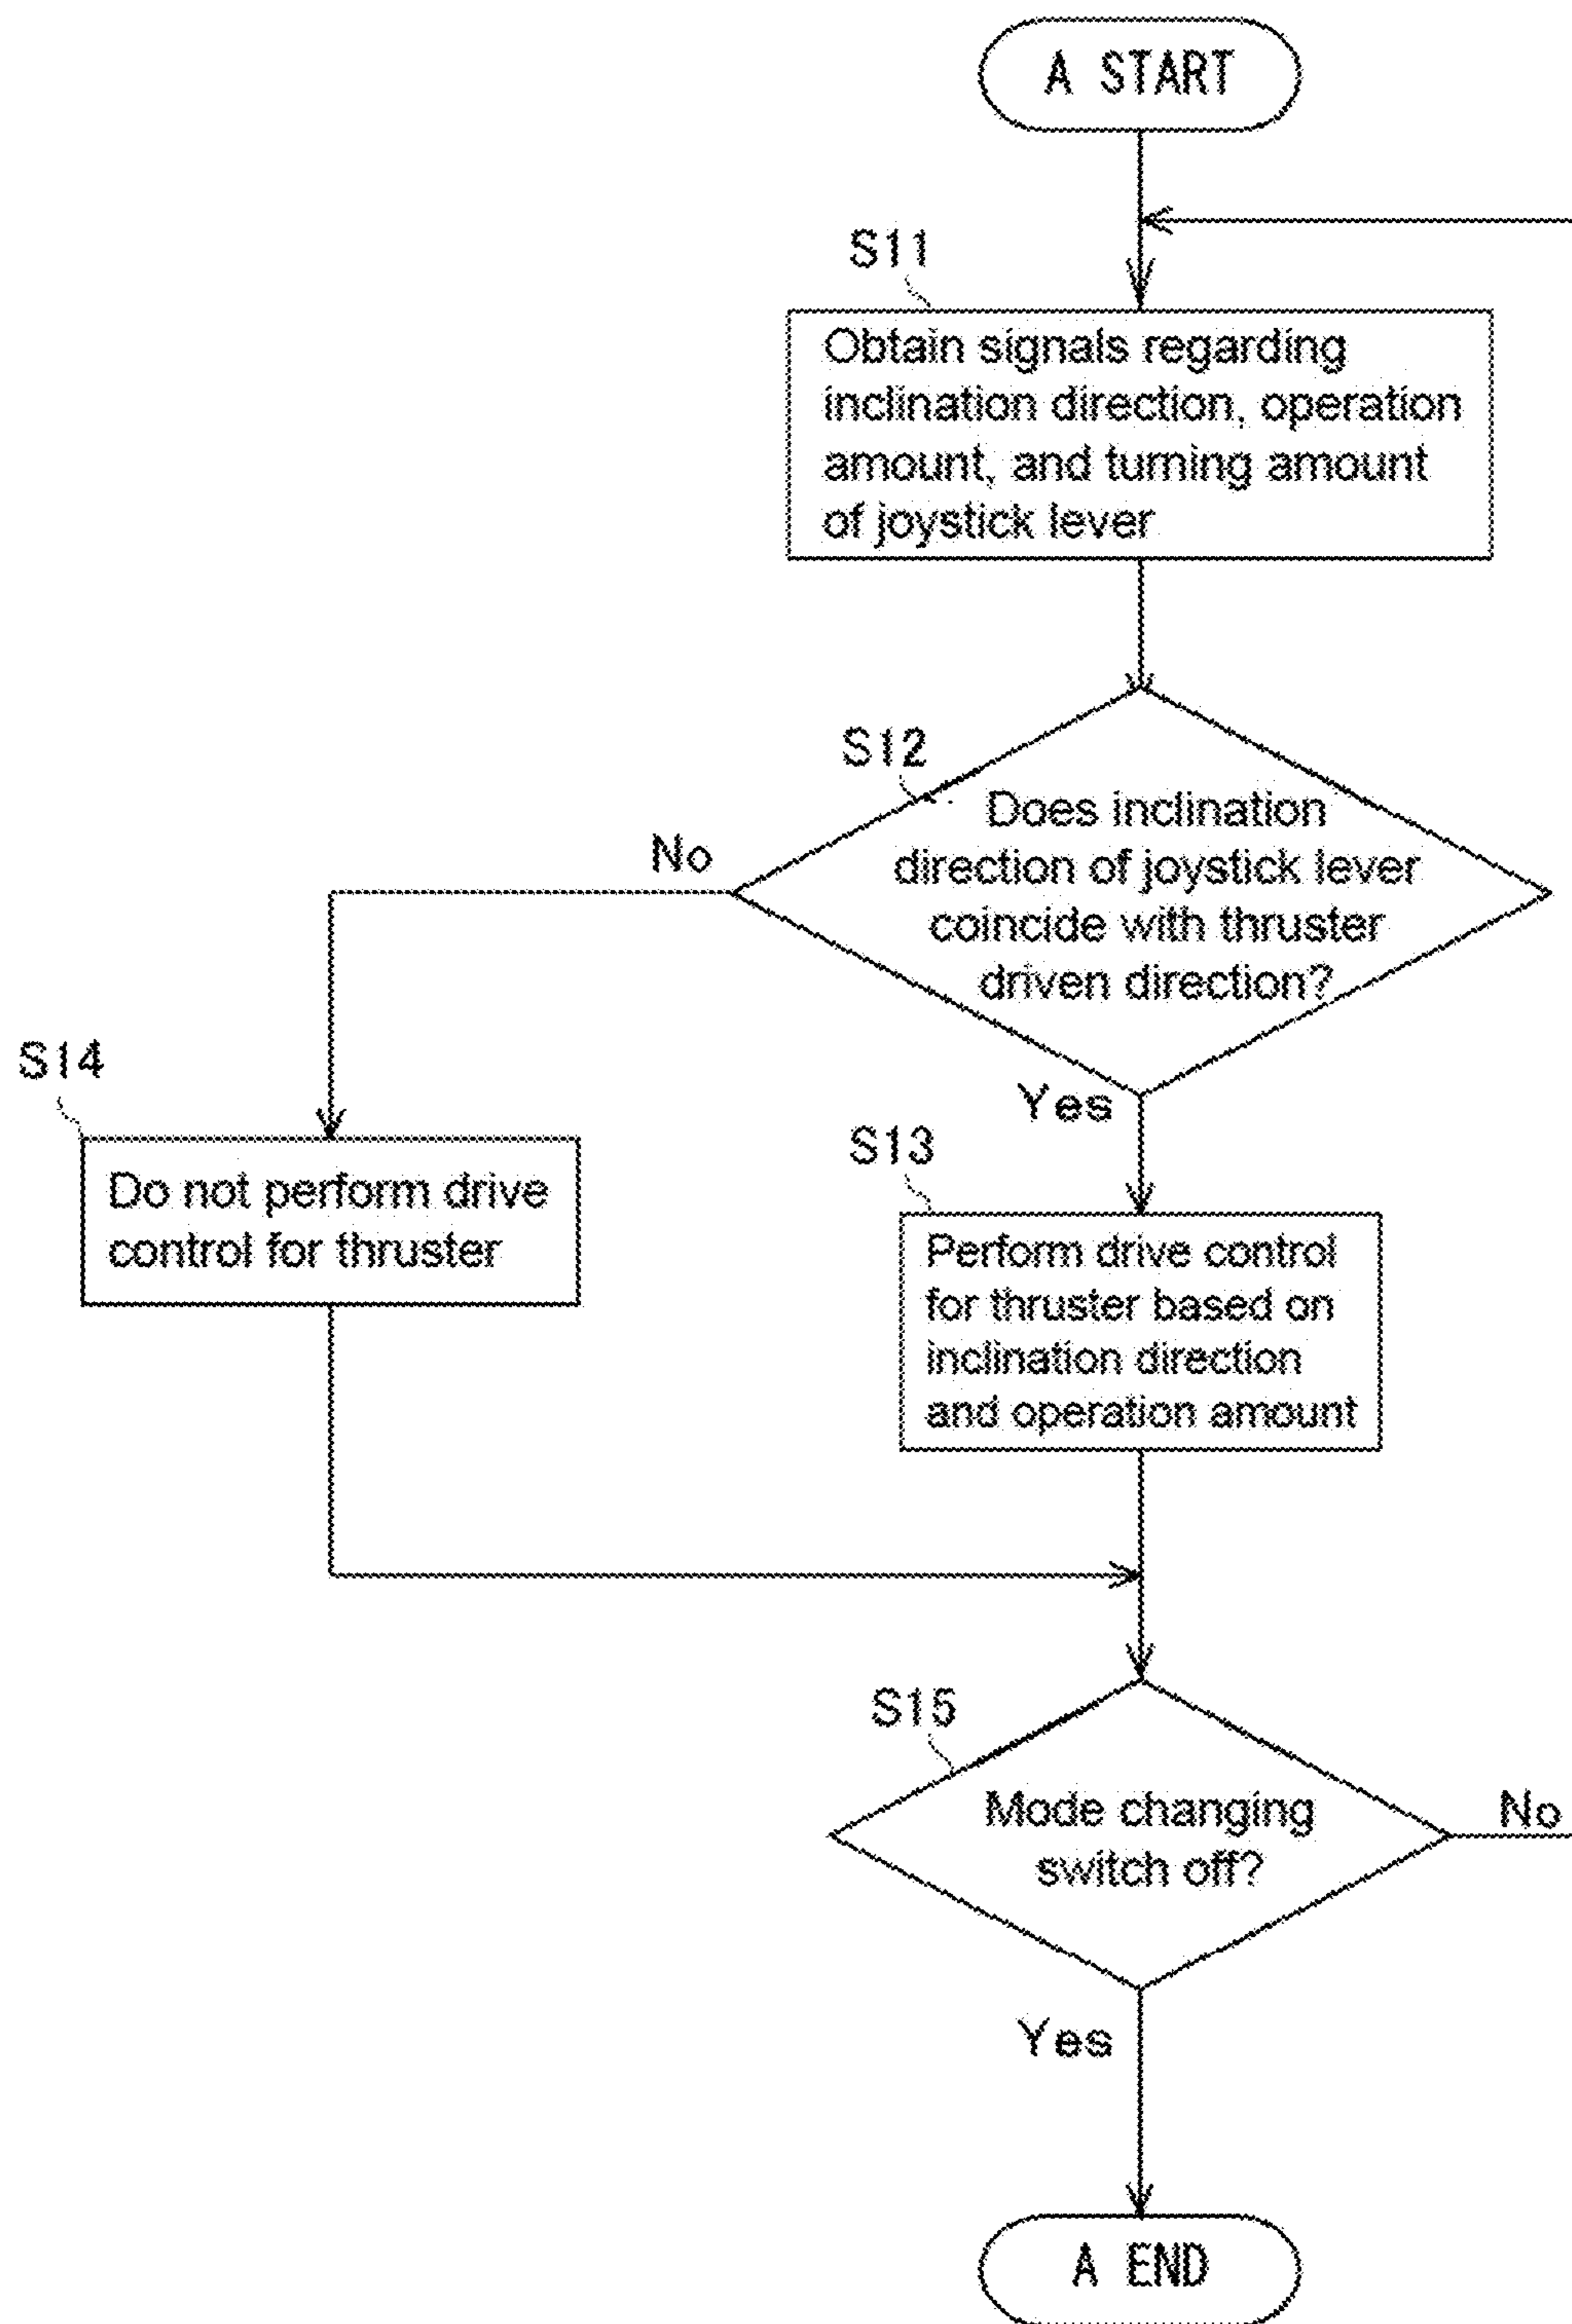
A START

S11

Obtain signals regarding inclination direction, operation amount, and turning amount of joystick lever

S12

Does inclination direction of joystick lever coincide with thruster driven direction?

No

Yes

S14

Do not perform drive control for thruster

S13

Perform drive control for thruster based on inclination direction and operation amount

S15

Mode changing switch off?

No

Yes

A END